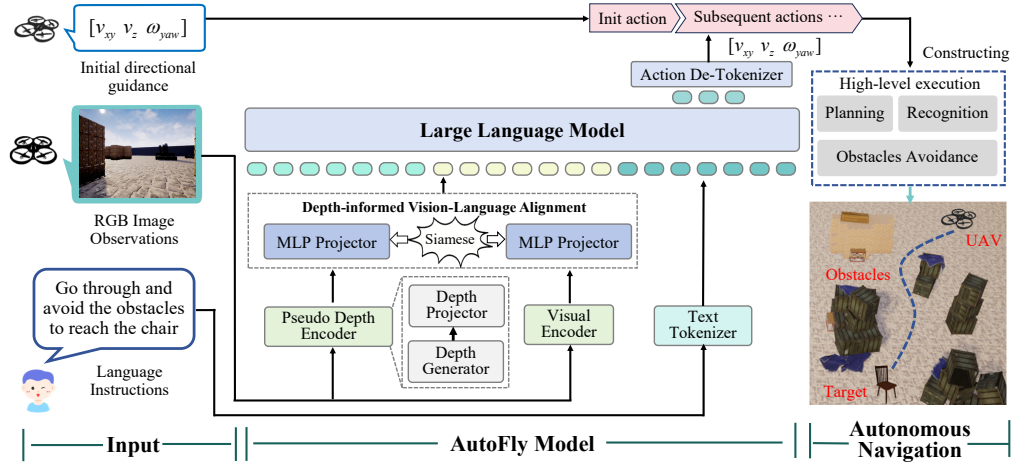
$[v_{xy}\ v_z\ \omega_{yaw}]$

Initial directional guidance

Init action

Subsequent actions ···

$[v_{xy}\ v_z\ \omega_{yaw}]$

Action De-Tokenizer

Constructing

High-level execution

Planning

Recognition

Obstacles Avoidance

Large Language Model

RGB Image Observations

Depth-informed Vision-Language Alignment

MLP Projector

Siamese

MLP Projector

Go through and avoid the obstacles to reach the chair

Language Instructions

Pseudo Depth Encoder

Depth Projector

Depth Generator

Visual Encoder

Text Tokenizer

UAV

Obstacles

Target

Input

AutoFly Model

Autonomous Navigation